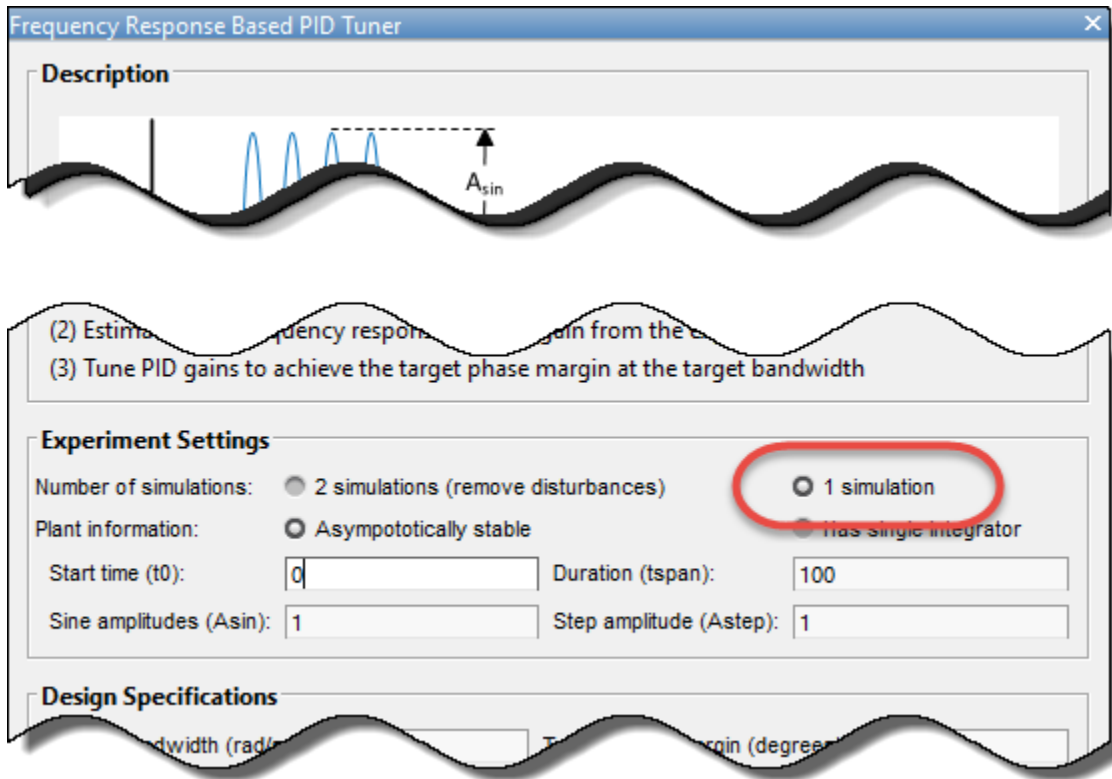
Frequency Response Based PID Tuner

Description

$A_{sin}$

(2) Estima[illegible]quency respons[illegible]gin from the e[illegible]

(3) Tune PID gains to achieve the target phase margin at the target bandwidth

Experiment Settings

Number of simulations: 2 simulations (remove disturbances) 1 simulation

Plant information: Asympototically stable Has single integrator

Start time (t0): 0

Duration (tspan): 100

Sine amplitudes (Asin): 1

Step amplitude (Astep): 1

Design Specifications

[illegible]ndwidth (rad/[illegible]

T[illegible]rgin (degree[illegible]